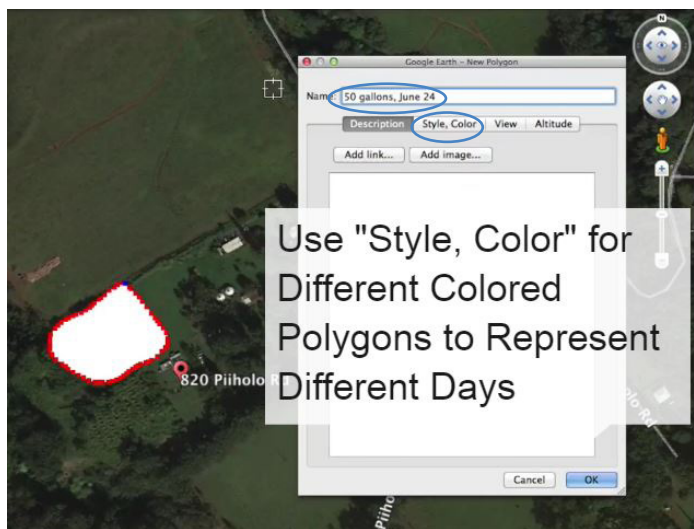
Google Earth – New Polygon

Name: 50 gallons, June 24

Description | Style, Color | View | Altitude

Add link... | Add image...

Use "Style, Color" for Different Colored Polygons to Represent Different Days

820 Piiholo Rd

Piiholo Rd

Piiho

N

Cancel | OK